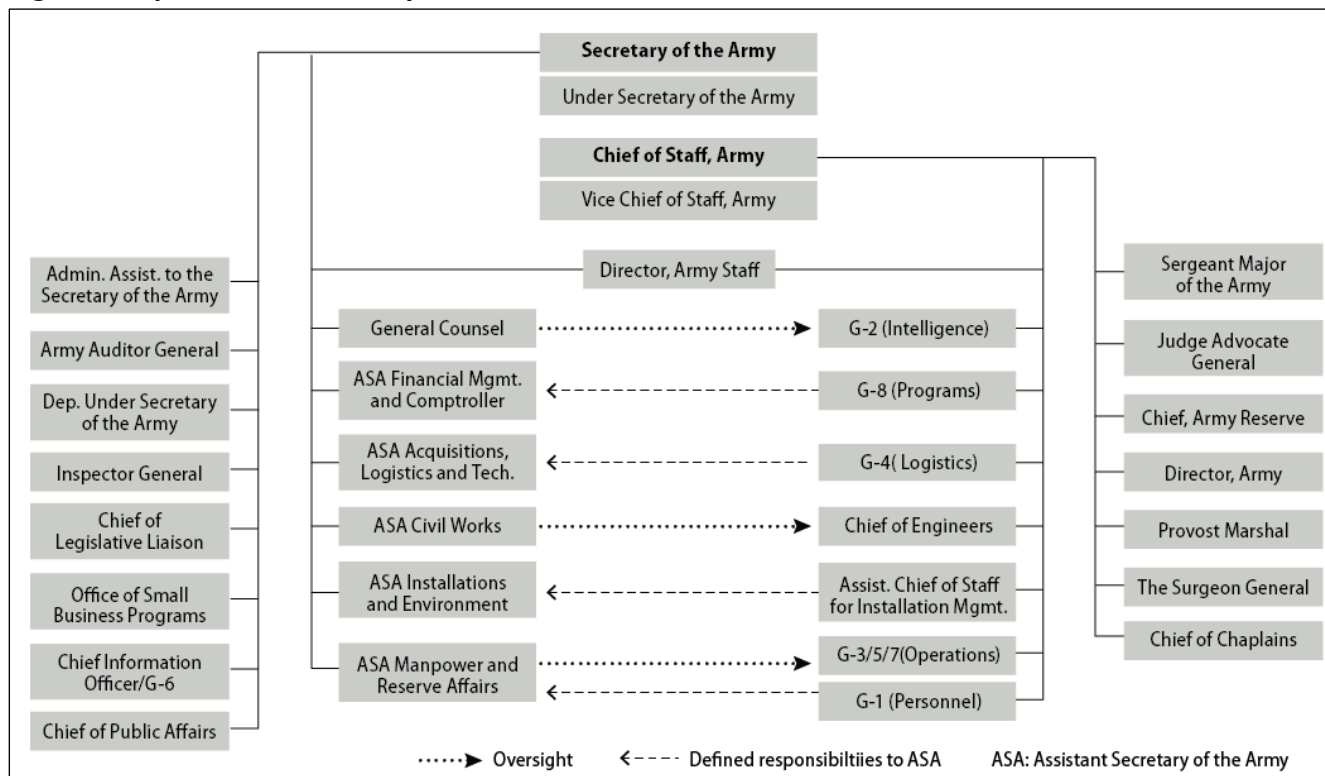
Secretary of the Army

Under Secretary of the Army

Chief of Staff, Army

Vice Chief of Staff, Army

Admin. Assist. to the Secretary of the Army

Army Auditor General

Dep. Under Secretary of the Army

Inspector General

Chief of Legislative Liaison

Office of Small Business Programs

Chief Information Officer/G-6

Chief of Public Affairs

Director, Army Staff

General Counsel

ASA Financial Mgmt. and Comptroller

ASA Acquisitions, Logistics and Tech.

ASA Civil Works

ASA Installations and Environment

ASA Manpower and Reserve Affairs

G-2 (Intelligence)

G-8 (Programs)

G-4( Logistics)

Chief of Engineers

Assist. Chief of Staff for Installation Mgmt.

G-3/5/7(Operations)

G-1 (Personnel)

Sergeant Major of the Army

Judge Advocate General

Chief, Army Reserve

Director, Army

Provost Marshal

The Surgeon General

Chief of Chaplains

Oversight

Defined responsibiltiies to ASA

ASA: Assistant Secretary of the Army